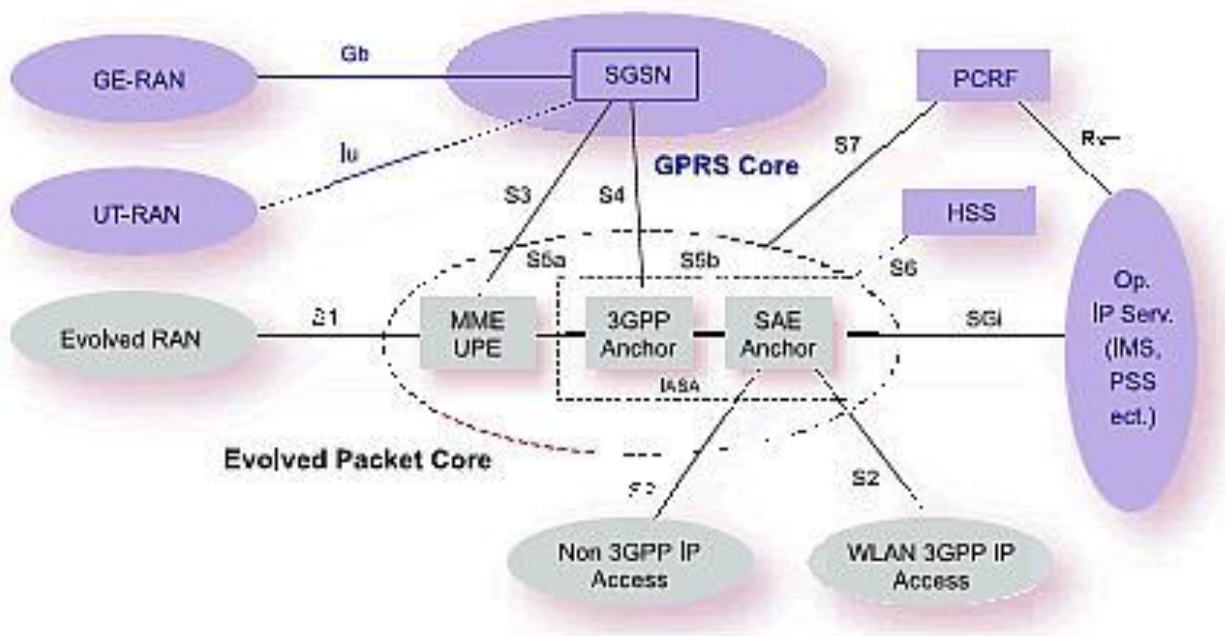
GE-RAN

Gb

SGSN

PCRF

Iu

GPRS Core

S7

Rx

UT-RAN

S3

S4

HSS

S5a

S5b

S6

Evolved RAN

S1

MME UPE

3GPP Anchor

SAE Anchor

SGi

Op. IP Serv. (IMS, PSS ect.)

IASA

Evolved Packet Core

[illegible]

S2

Non 3GPP IP Access

WLAN 3GPP IP Access